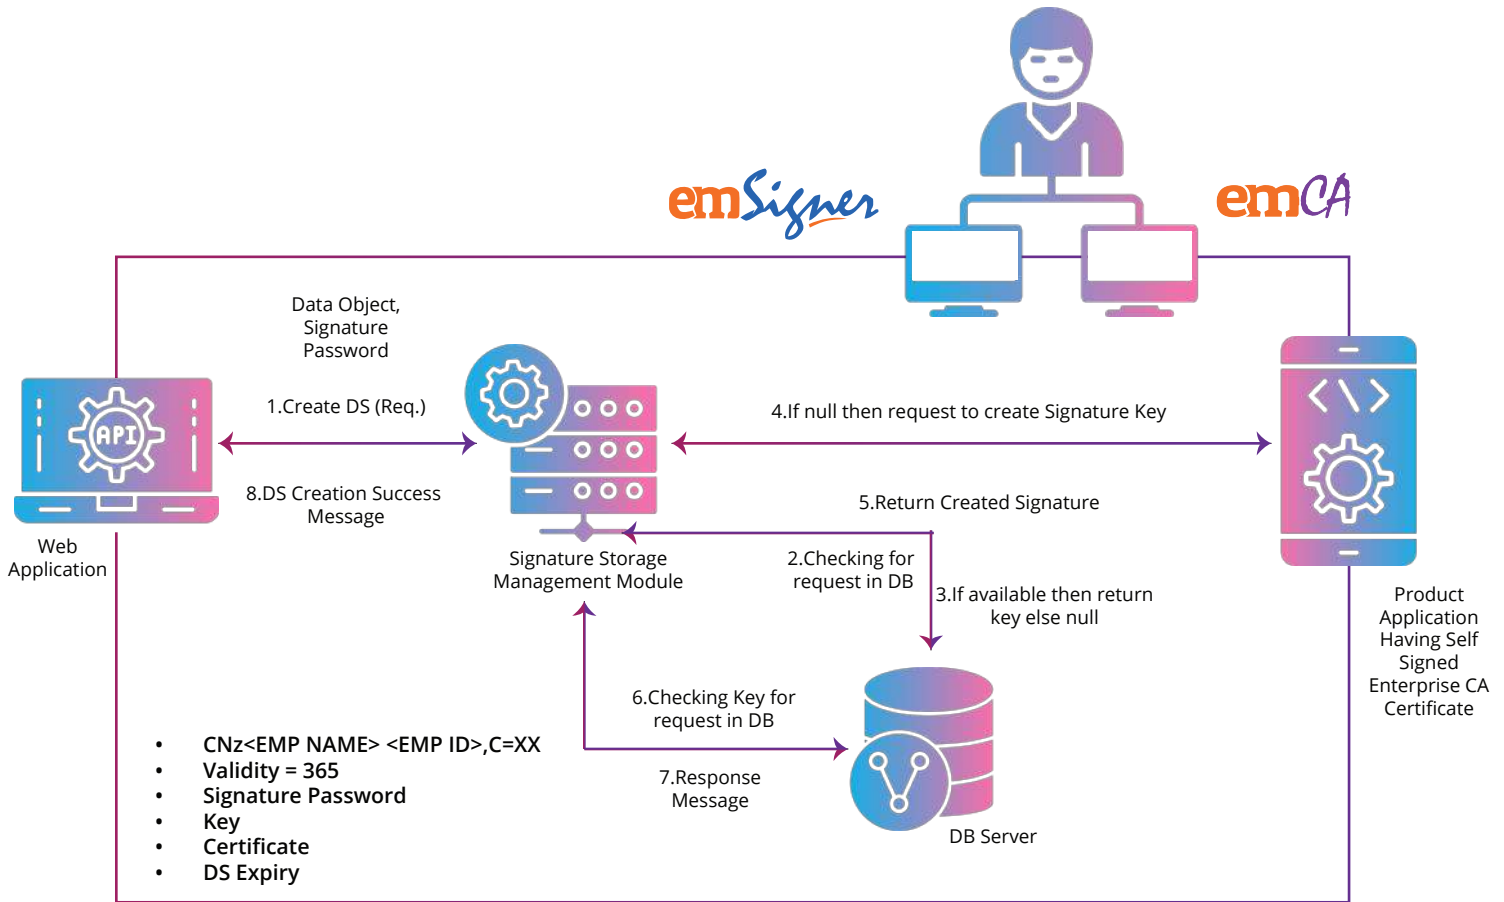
emSigner

emCA

Data Object, Signature Password

1.Create DS (Req.)

8.DS Creation Success Message

API

Web Application

Signature Storage Management Module

4.If null then request to create Signature Key

5.Return Created Signature

2.Checking for request in DB

3.If available then return key else null

Product Application Having Self Signed Enterprise CA Certificate

6.Checking Key for request in DB

7.Response Message

DB Server

- CNz<EMP NAME> <EMP ID>,C=XX
- Validity = 365
- Signature Password
- Key
- Certificate
- DS Expiry